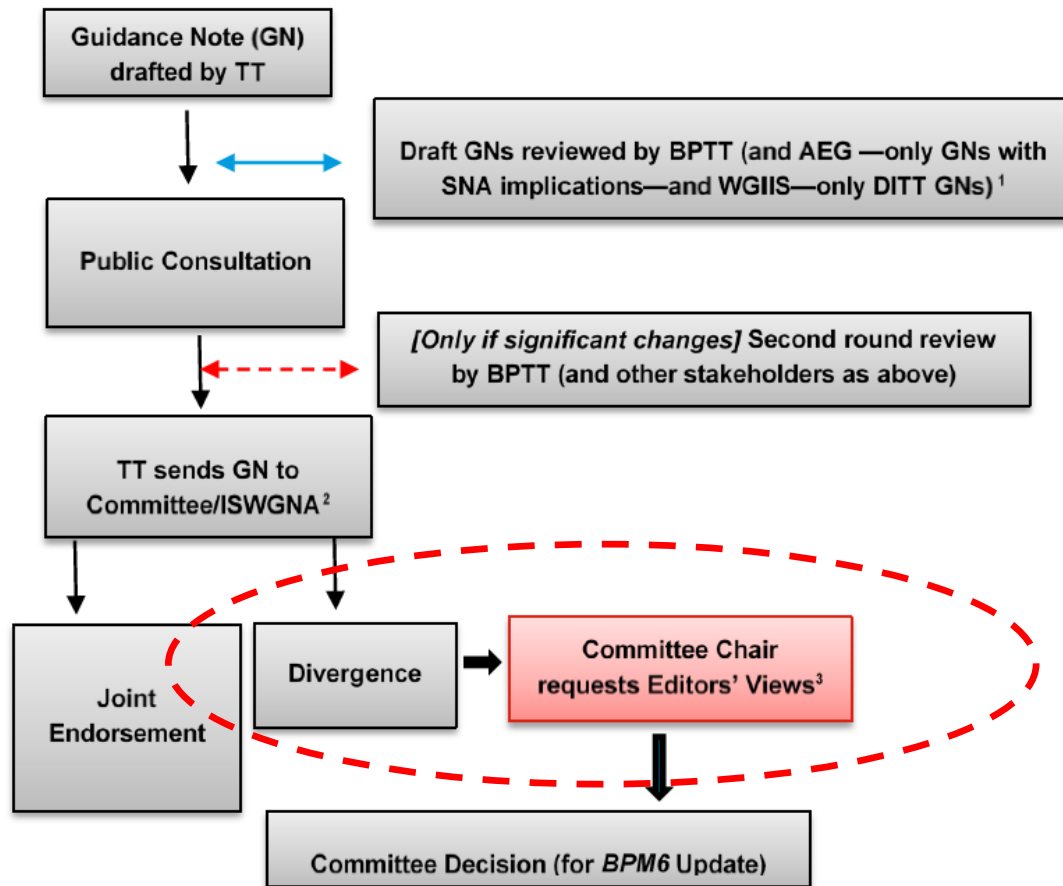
Guidance Note (GN) drafted by TT

Draft GNs reviewed by BPTT (and AEG —only GNs with SNA implications—and WGIIS—only DITT GNs) $^1$

Public Consultation

*[Only if significant changes]* Second round review by BPTT (and other stakeholders as above)

TT sends GN to Committee/ISWGNA $^2$

Joint Endorsement

Divergence

Committee Chair requests Editors' Views$^3$

Committee Decision (for *BPM6* Update)